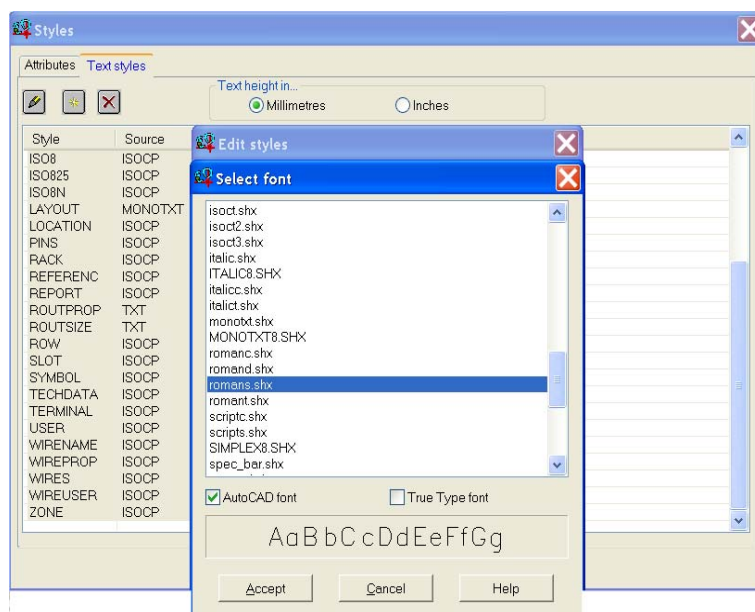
Styles

Attributes Text styles

Text height in...
Millimetres
Inches

| Style | Source |
|---|---|
| ISO8 | ISOCP |
| ISO825 | ISOCP |
| ISO8N | ISOCP |
| LAYOUT | MONOTXT |
| LOCATION | ISOCP |
| PINS | ISOCP |
| RACK | ISOCP |
| REFERENC | ISOCP |
| REPORT | ISOCP |
| ROUTPROP | TXT |
| ROUTSIZE | TXT |
| ROW | ISOCP |
| SLOT | ISOCP |
| SYMBOL | ISOCP |
| TECHDATA | ISOCP |
| TERMINAL | ISOCP |
| USER | ISOCP |
| WIRENAME | ISOCP |
| WIREPROP | ISOCP |
| WIRES | ISOCP |
| WIREUSER | ISOCP |
| ZONE | ISOCP |

Edit styles

Select font

isoct.shx
isoct2.shx
isoct3.shx
italic.shx
ITALIC8.SHX
italicc.shx
italict.shx
monotxt.shx
MONOTXT8.SHX
romanc.shx
romand.shx
romans.shx
romant.shx
scriptc.shx
scripts.shx
SIMPLEX8.SHX
spec_bar.shx

AutoCAD font
True Type font

AaBbCcDdEeFfGg

Accept
Cancel
Help